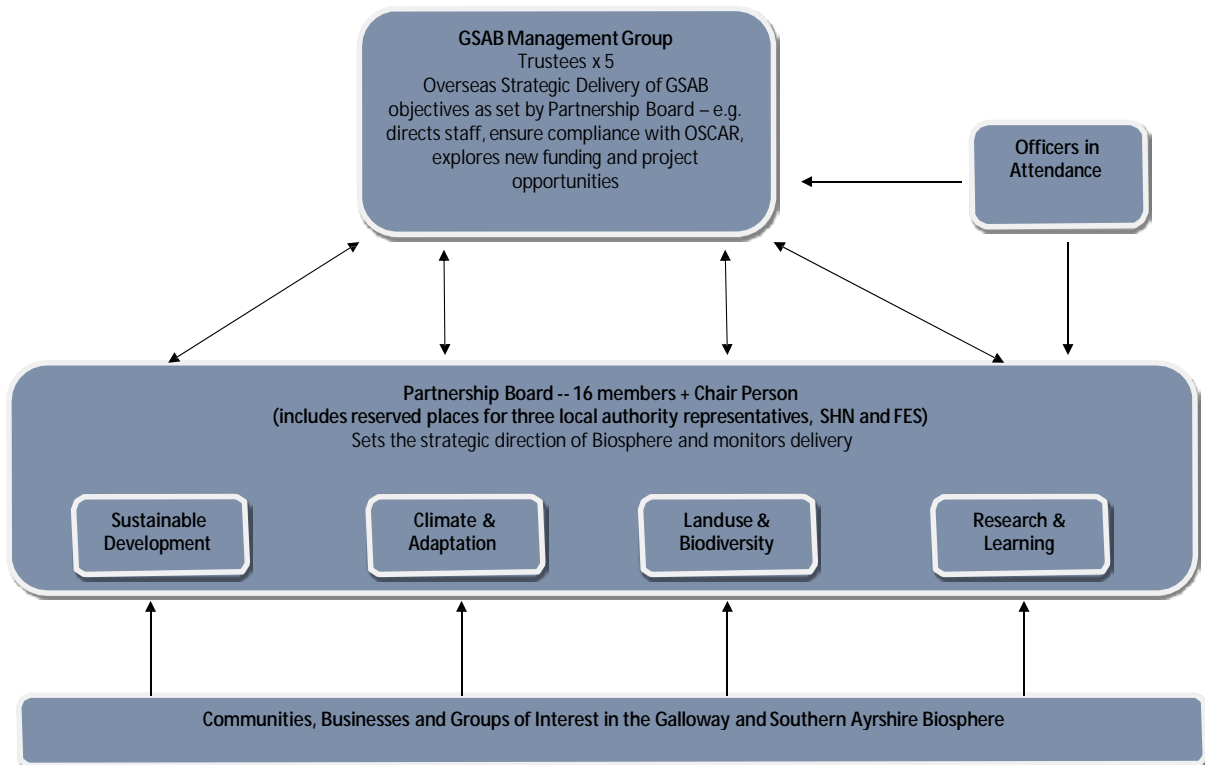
GSAB Management Group
Trustees x 5
Overseas Strategic Delivery of GSAB objectives as set by Partnership Board – e.g. directs staff, ensure compliance with OSCAR, explores new funding and project opportunities

Officers in Attendance

Partnership Board -- 16 members + Chair Person
(includes reserved places for three local authority representatives, SHN and FES)
Sets the strategic direction of Biosphere and monitors delivery

Sustainable Development

Climate & Adaptation

Landuse & Biodiversity

Research & Learning

Communities, Businesses and Groups of Interest in the Galloway and Southern Ayrshire Biosphere